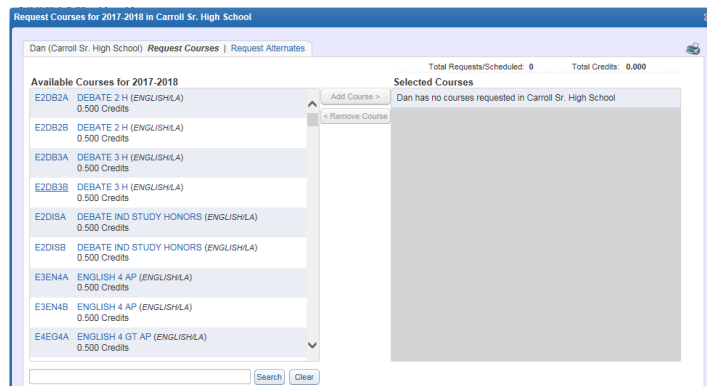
Request Courses for 2017-2018 in Carroll Sr. High School

Dan (Carroll Sr. High School) Request Courses | Request Alternates

Total Requests/Scheduled: 0 Total Credits: 0.000

Available Courses for 2017-2018

| | |
|---|---|
| E2DB2A | DEBATE 2 H (ENGLISH/LA) 0.500 Credits |
| E2DB2B | DEBATE 2 H (ENGLISH/LA) 0.500 Credits |
| E2DB3A | DEBATE 3 H (ENGLISH/LA) 0.500 Credits |
| E2DB3B | DEBATE 3 H (ENGLISH/LA) 0.500 Credits |
| E2DISA | DEBATE IND STUDY HONORS (ENGLISH/LA) 0.500 Credits |
| E2DISB | DEBATE IND STUDY HONORS (ENGLISH/LA) 0.500 Credits |
| E3EN4A | ENGLISH 4 AP (ENGLISH/LA) 0.500 Credits |
| E3EN4B | ENGLISH 4 AP (ENGLISH/LA) 0.500 Credits |
| E4EG4A | ENGLISH 4 GT AP (ENGLISH/LA) 0.500 Credits |

Add Course >
< Remove Course

Selected Courses

Dan has no courses requested in Carroll Sr. High School

Search Clear